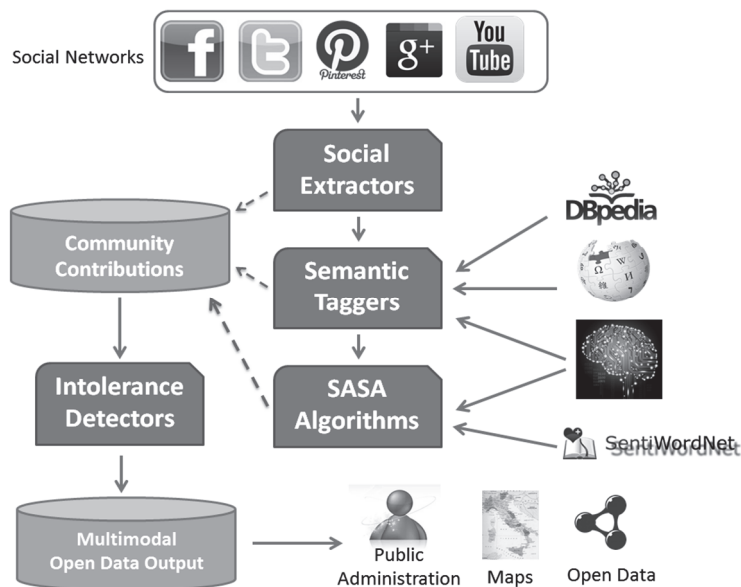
Social Networks

f

Pinterest

g+

You Tube

Social Extractors

Community Contributions

Semantic Taggers

DBpedia

Ω W

SASA Algorithms

Intolerance Detectors

SentiWordNet

Multimodal Open Data Output

Public Administration

Maps

Open Data